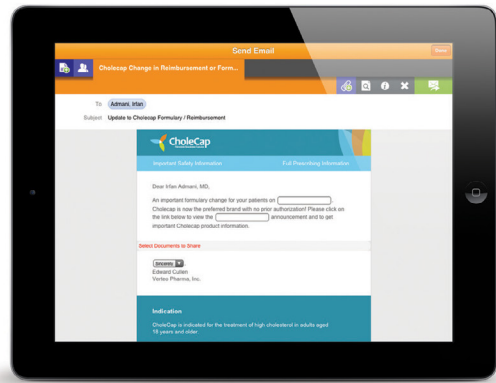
Send Email

Done

Cholecap Change in Reimbursement or Form...

To Admani, Irfan

Subject Update to Cholecap Formulary / Reimbursement

CholeCap

Important Safety Information

Full Prescribing Information

Dear Irfan Admani, MD,

An important formulary change for your patients on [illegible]. Cholecap is now the preferred brand with no prior authorization! Please click on the link below to view the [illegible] announcement and to get important Cholecap product information.

Select Documents to Share

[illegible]

Edward Cullen

Verteo Pharma, Inc.

Indication

CholeCap is indicated for the treatment of high cholesterol in adults aged 18 years and older